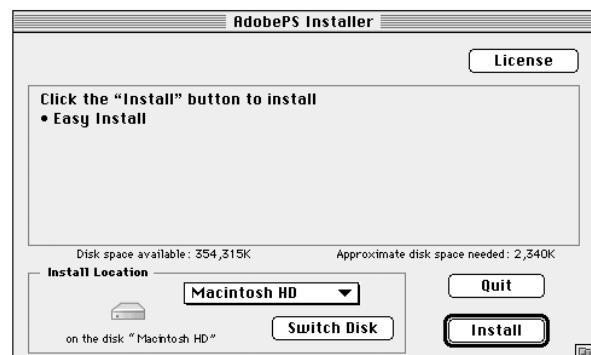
AdobePS Installer

License

Click the “Install” button to install
• Easy Install

Disk space available: 354,315K

Approximate disk space needed: 2,340K

Install Location

Macintosh HD

on the disk “Macintosh HD”

Switch Disk

Quit

Install